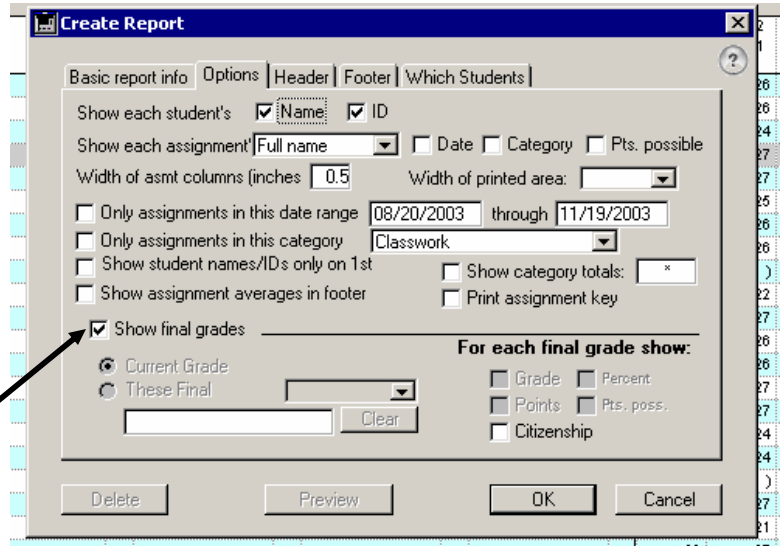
Create Report

?

Basic report info | Options | Header | Footer | Which Students

Show each student's ☑ Name ☑ ID

Show each assignment' Full name ☐ Date ☐ Category ☐ Pts. possible

Width of asmt columns (inches 0.5 Width of printed area:

☐ Only assignments in this date range 08/20/2003 through 11/19/2003

☐ Only assignments in this category Classwork

☐ Show student names/IDs only on 1st

☐ Show category totals: *

☐ Show assignment averages in footer

☐ Print assignment key

☑ Show final grades

Current Grade

These Final

Clear

For each final grade show:

☐ Grade ☐ Percent

☐ Points ☐ Pts. poss.

☐ Citizenship

Delete Preview OK Cancel